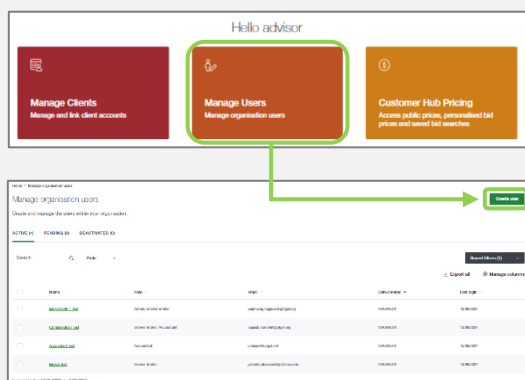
Hello advisor

Manage Clients
Manage and link client accounts

Manage Users
Manage organisation users

Customer Hub Pricing
Access public prices, personalised bid prices and saved bid searches

Home > Manage organisation users

Manage organisation users

Create and manage the users within your organisation.

Create user

ACTIVE (4) PENDING (0) DEACTIVATED (0)

Search

Role

Saved filters

Export all

Manage columns

| | Name | Role | Email | Date created | Last login |
|---|---|---|---|---|---|
| | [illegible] | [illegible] | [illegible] | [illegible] | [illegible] |
| | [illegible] | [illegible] | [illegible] | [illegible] | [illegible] |
| | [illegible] | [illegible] | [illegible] | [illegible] | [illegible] |
| | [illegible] | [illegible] | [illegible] | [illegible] | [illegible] |